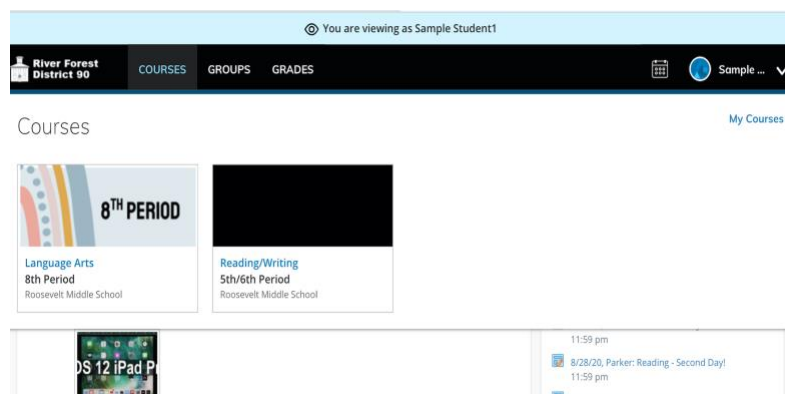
You are viewing as Sample Student1

River Forest District 90

COURSES GROUPS GRADES

Sample ...

Courses

My Courses

$8^{TH}$ PERIOD

Language Arts
8th Period
Roosevelt Middle School

Reading/Writing
5th/6th Period
Roosevelt Middle School

11:59 pm

8/28/20, Parker: Reading - Second Day!
11:59 pm

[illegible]S 12 iPad P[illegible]